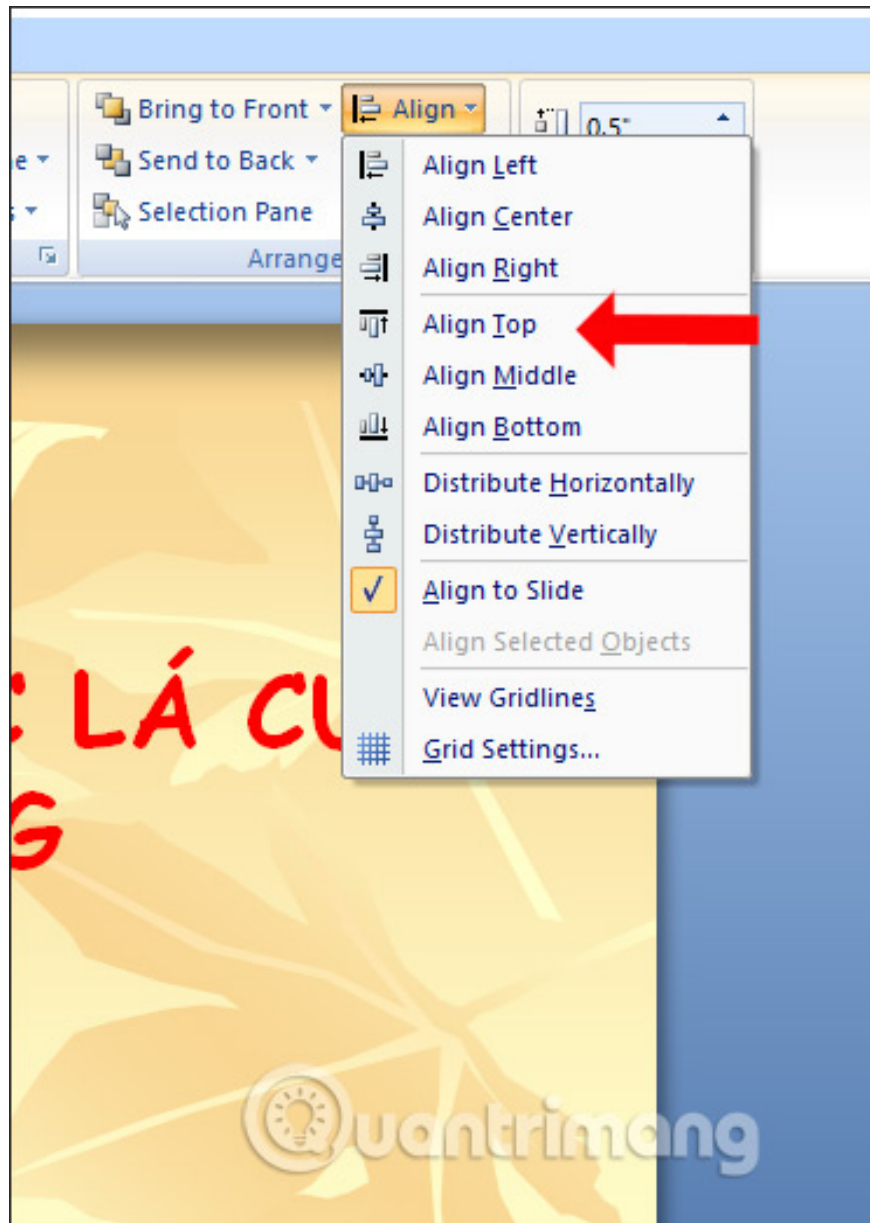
e
s
Bring to Front
Send to Back
Selection Pane
Arrange
Align
0.5"
Align Left
Align Center
Align Right
Align Top
Align Middle
Align Bottom
Distribute Horizontally
Distribute Vertically
Align to Slide
Align Selected Objects
View Gridlines
Grid Settings...
LÁ CU
G
Quantrimang